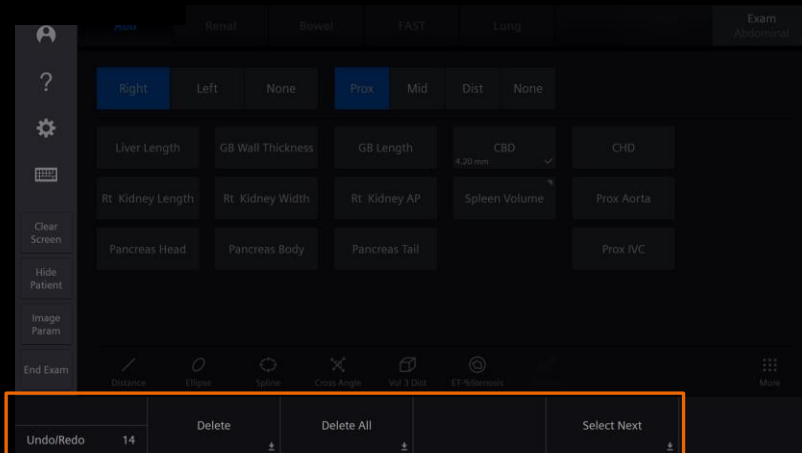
Abdo Renal Bowel FAST Lung Exam Abdominal

?

Clear Screen

Hide Patient

Image Param

End Exam

Right Left None

Prox Mid Dist None

Liver Length

GB Wall Thickness

GB Length

CBD 4.20 mm

CHD

Rt Kidney Length

Rt Kidney Width

Rt Kidney AP

Spleen Volume

Prox Aorta

Pancreas Head

Pancreas Body

Pancreas Tail

Prox IVC

Distance Ellipse Spline Cross Angle Vol 3 Dist ET-%Stenosis More

Undo/Redo 14

Delete

Delete All

Select Next